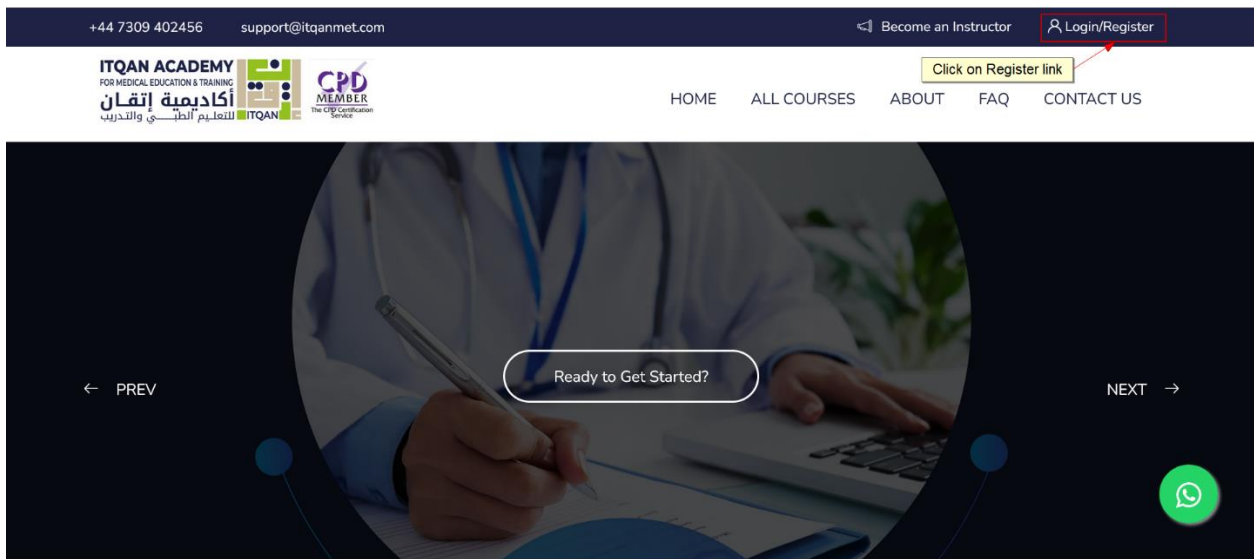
+44 7309 402456 support@itqanmet.com

Become an Instructor

Login/Register

Click on Register link

ITQAN ACADEMY
FOR MEDICAL EDUCATION & TRAINING
أكاديمية إتقان
للتعليم الطبي والتدريب
ITQAN

CPD
MEMBER
The CPD Certification Service

HOME ALL COURSES ABOUT FAQ CONTACT US

← PREV

Ready to Get Started?

NEXT →